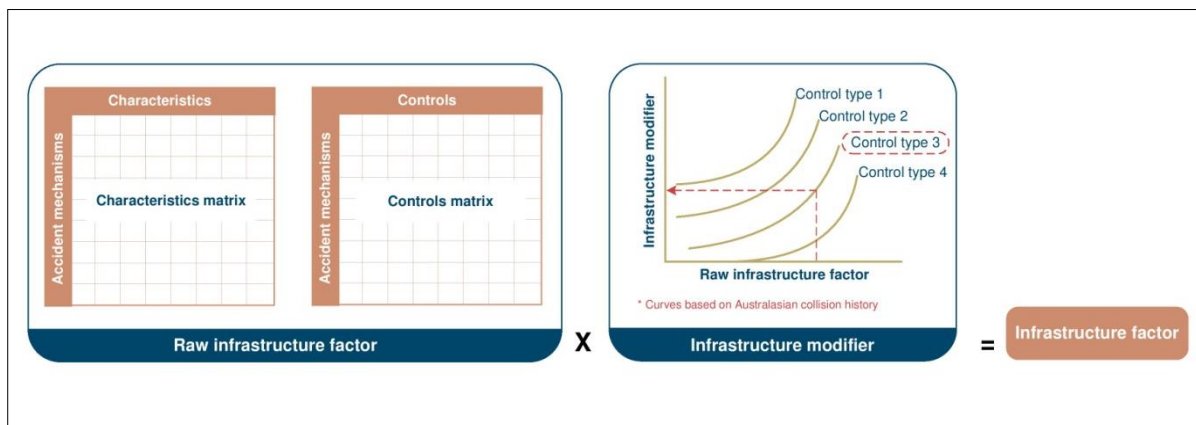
Characteristics

Accident mechanisms

Characteristics matrix

Controls

Accident mechanisms

Controls matrix

Raw infrastructure factor

X

Control type 1

Control type 2

Control type 3

Control type 4

Infrastructure modifier

Raw infrastructure factor

* Curves based on Australasian collision history

Infrastructure modifier

=

Infrastructure factor